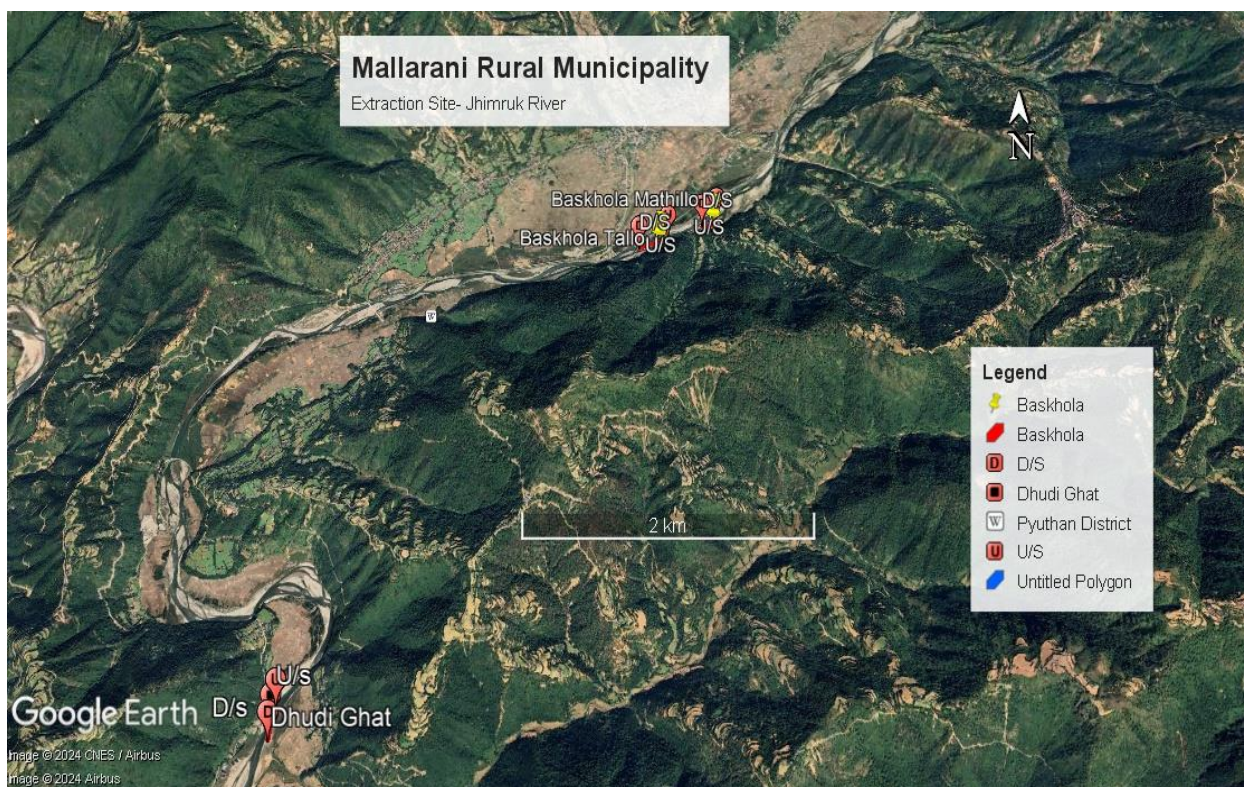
Mallarani Rural Municipality
Extraction Site- Jhimruk River

N

Baskhola Mathillo D/S
D/S U/S
Baskhola Tallo U/S

Legend
Baskhola
Baskhola
D/S
Dhudi Ghat
Pyuthan District
U/S
Untitled Polygon

2 km

U/s
D/s Dhudi Ghat

Google Earth
Image © 2024 CNES / Airbus
Image © 2024 Airbus